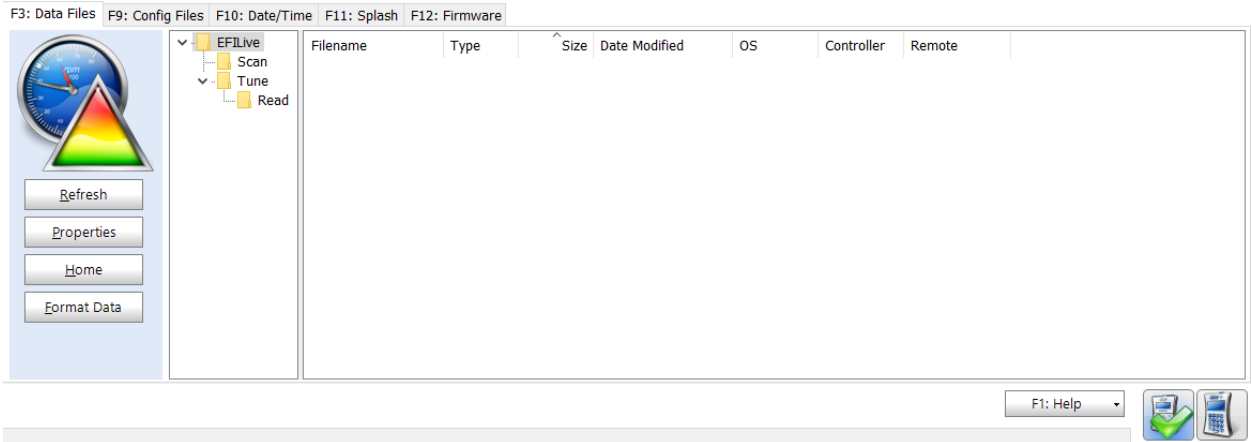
F3: Data Files F9: Config Files F10: Date/Time F11: Splash F12: Firmware

Refresh
Properties
Home
Format Data

EFILive
Scan
Tune
Read

| Filename | Type | Size | Date Modified | OS | Controller | Remote |
|---|---|---|---|---|---|---|

F1: Help